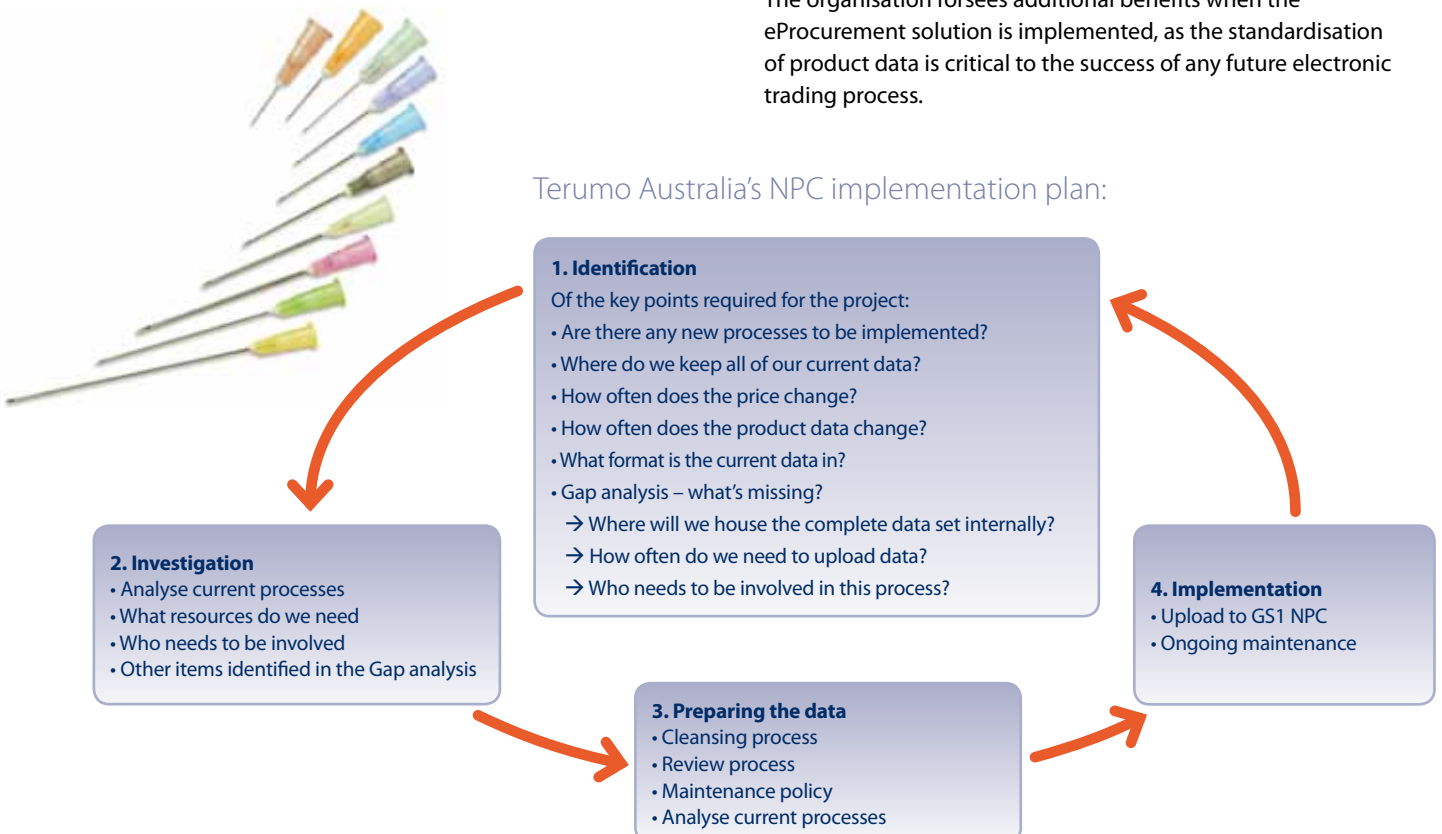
The organisation forsees additional benefits when the eProcurement solution is implemented, as the standardisation of product data is critical to the success of any future electronic trading process.

Terumo Australia's NPC implementation plan:

1. Identification
Of the key points required for the project:
• Are there any new processes to be implemented?
• Where do we keep all of our current data?
• How often does the price change?
• How often does the product data change?
• What format is the current data in?
• Gap analysis – what's missing?
→ Where will we house the complete data set internally?
→ How often do we need to upload data?
→ Who needs to be involved in this process?

2. Investigation
• Analyse current processes
• What resources do we need
• Who needs to be involved
• Other items identified in the Gap analysis

3. Preparing the data
• Cleansing process
• Review process
• Maintenance policy
• Analyse current processes

4. Implementation
• Upload to GS1 NPC
• Ongoing maintenance